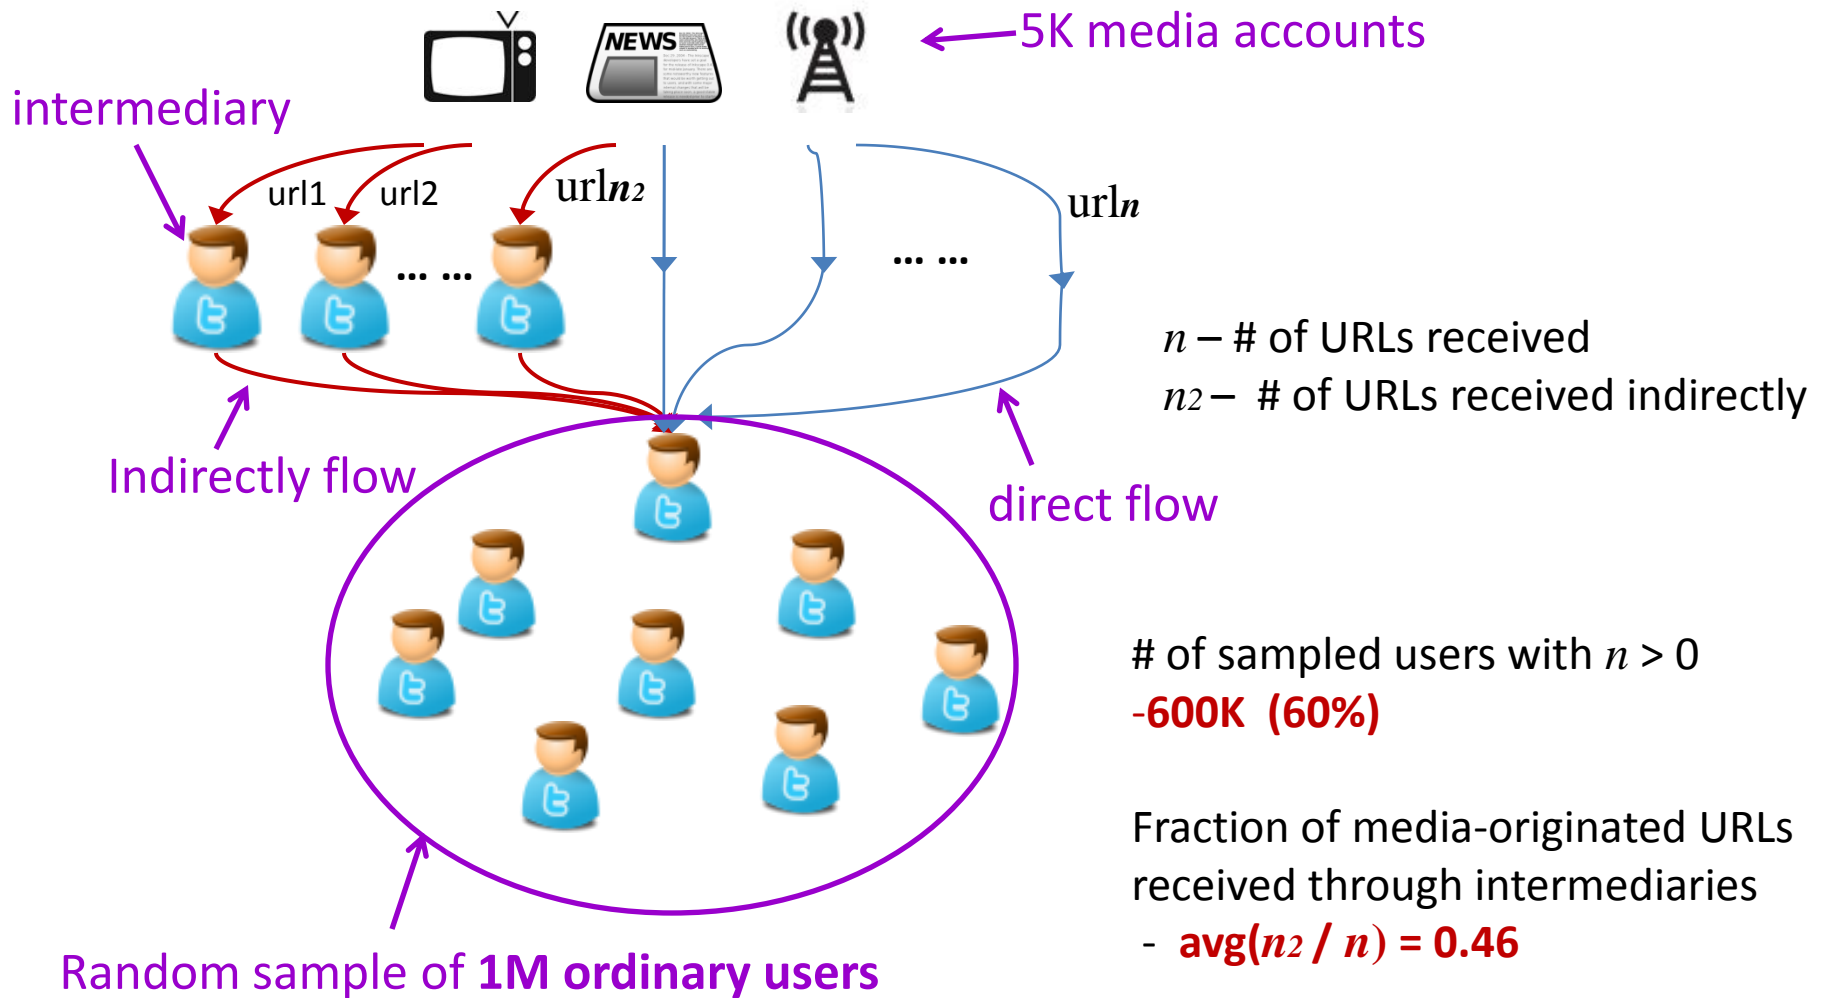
NEWS

5K media accounts

intermediary

url1 url2 url$n_2$

url$n$

… …

… …

$n$ – # of URLs received

$n_2$ – # of URLs received indirectly

Indirectly flow

direct flow

# of sampled users with $n > 0$

-600K (60%)

Fraction of media-originated URLs received through intermediaries

- avg($n_2$ / $n$) = 0.46

Random sample of 1M ordinary users